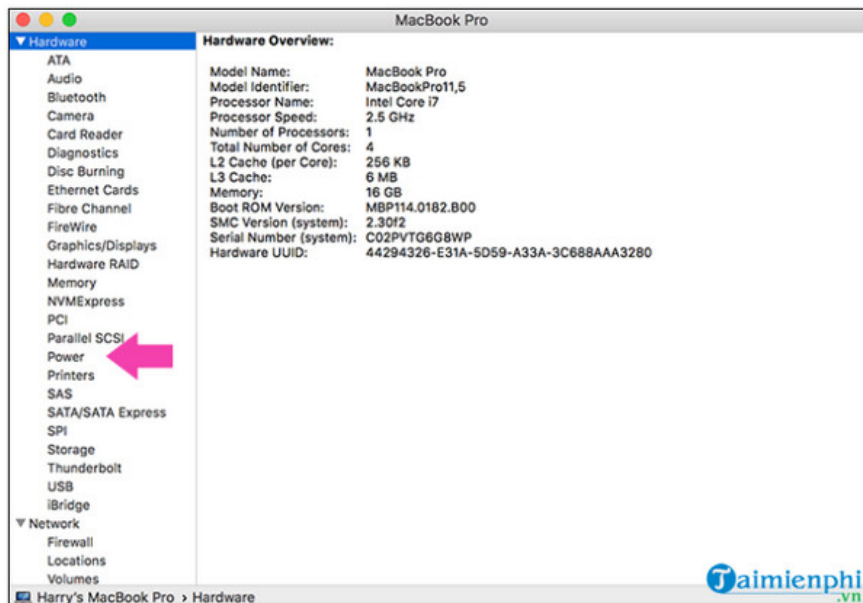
MacBook Pro

▼ Hardware
ATA
Audio
Bluetooth
Camera
Card Reader
Diagnostics
Disc Burning
Ethernet Cards
Fibre Channel
FireWire
Graphics/Displays
Hardware RAID
Memory
NVMExpress
PCI
Parallel SCSI
Power
Printers
SAS
SATA/SATA Express
SPI
Storage
Thunderbolt
USB
iBridge
▼ Network
Firewall
Locations
Volumes

Hardware Overview:

| | |
|---|---|
| Model Name: | MacBook Pro |
| Model Identifier: | MacBookPro11,5 |
| Processor Name: | Intel Core i7 |
| Processor Speed: | 2.5 GHz |
| Number of Processors: | 1 |
| Total Number of Cores: | 4 |
| L2 Cache (per Core): | 256 KB |
| L3 Cache: | 6 MB |
| Memory: | 16 GB |
| Boot ROM Version: | MBP114.0182.B00 |
| SMC Version (system): | 2.30f2 |
| Serial Number (system): | C02PVTG6G8WP |
| Hardware UUID: | 44294326-E31A-5D59-A33A-3C688AAA3280 |

Harry's MacBook Pro › Hardware

Taimienphi.vn